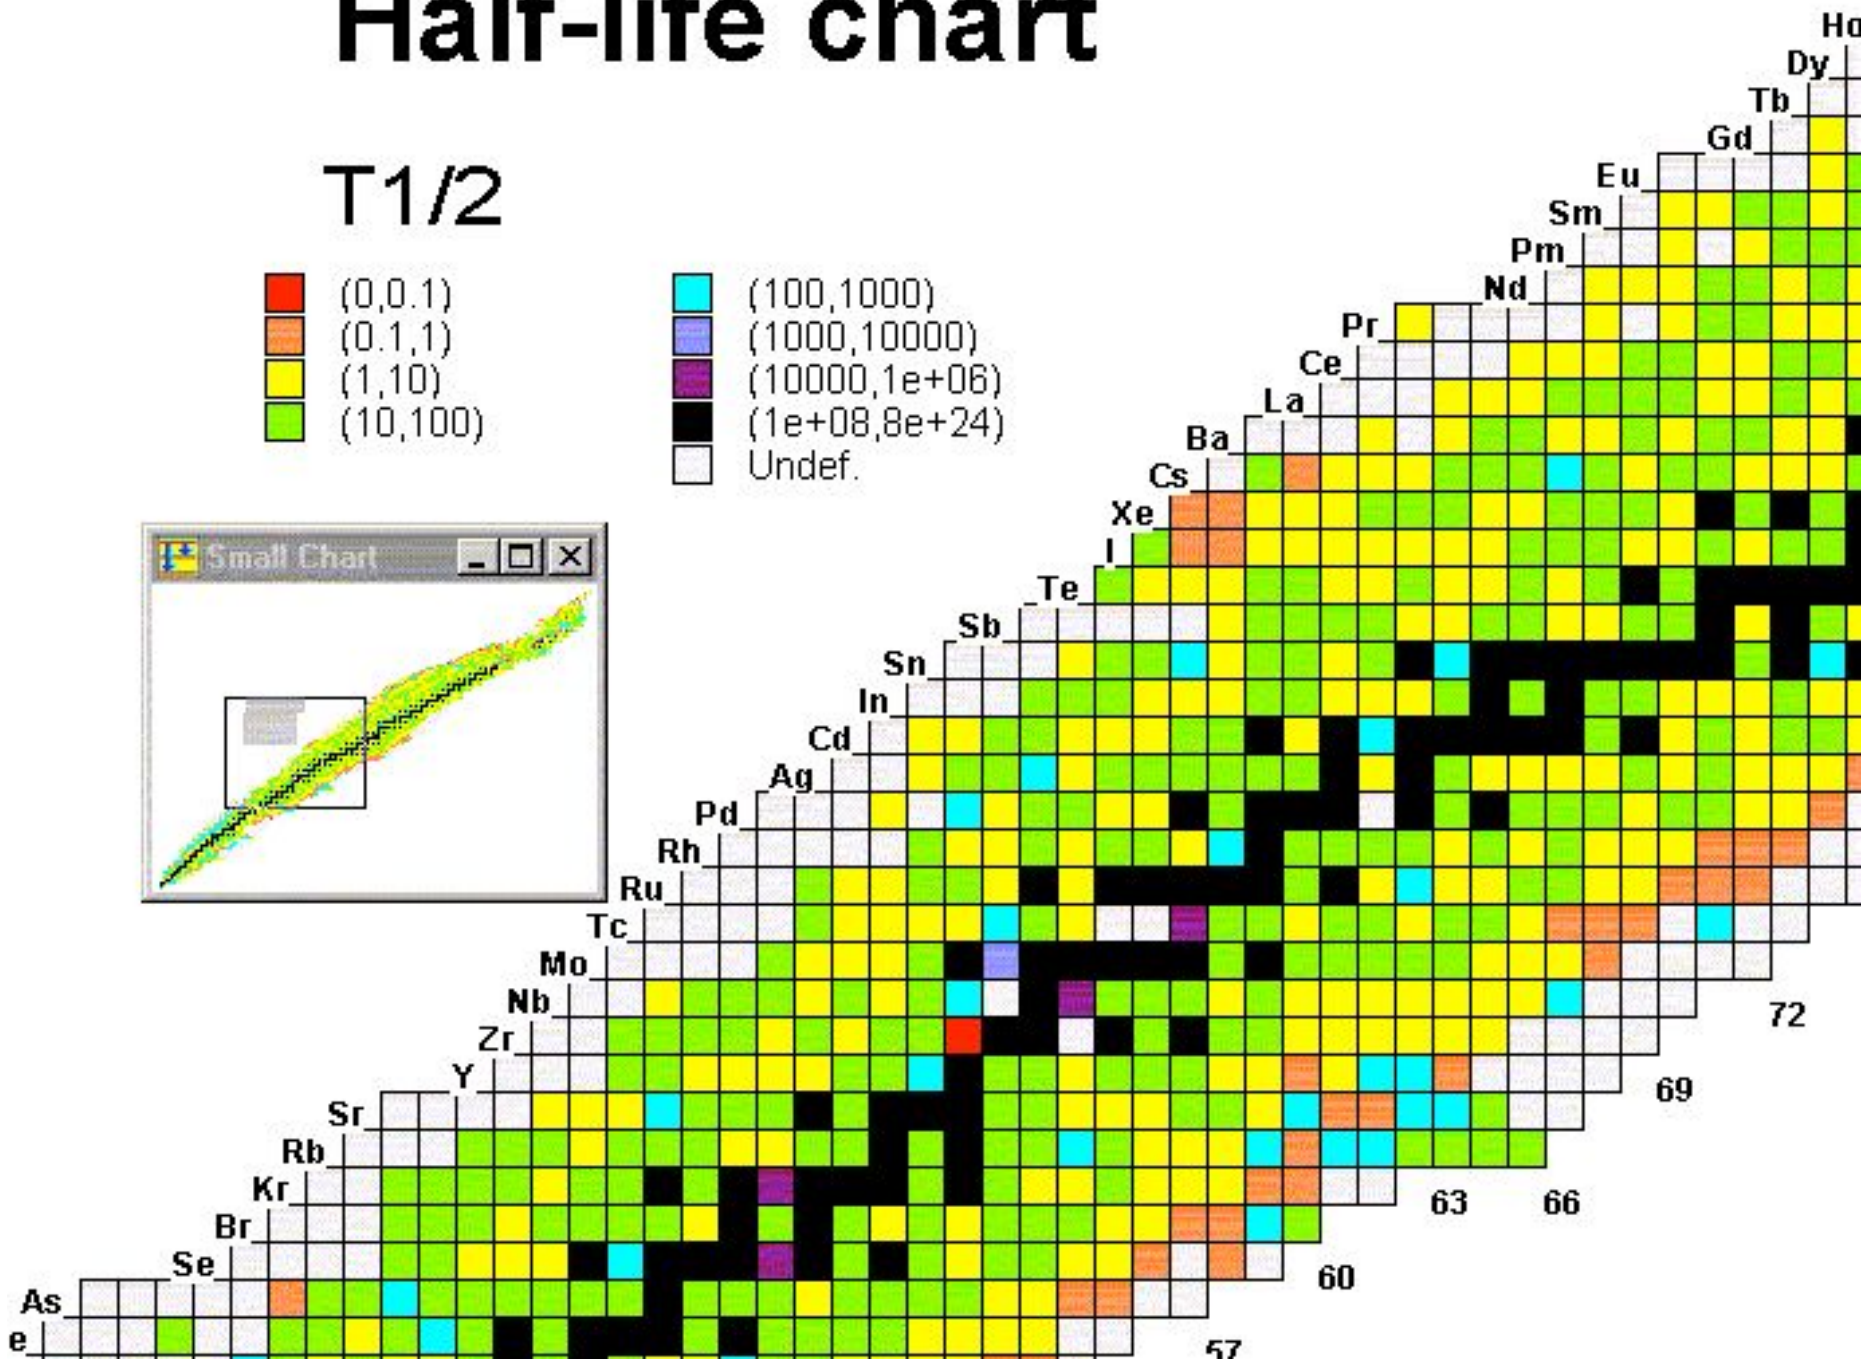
Half-life chart

T1/2

(0,0.1)
(0.1,1)
(1,10)
(10,100)
(100,1000)
(1000,10000)
(10000,1e+06)
(1e+08,8e+24)
Undef.

Small Chart

Ho
Dy
Tb
Gd
Eu
Sm
Pm
Nd
Pr
Ce
La
Ba
Cs
Xe
I
Te
Sb
Sn
In
Cd
Ag
Pd
Rh
Ru
Tc
Mo
Nb
Zr
Y
Sr
Rb
Kr
Br
Se
As
e

72
69
63
66
60
57